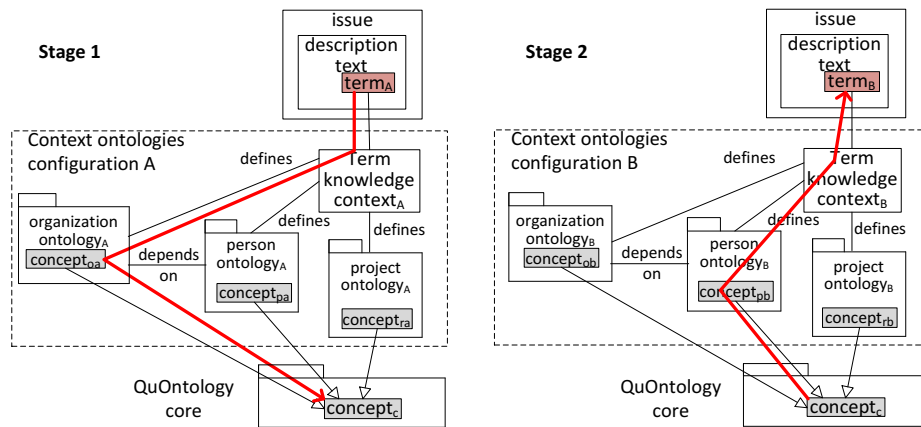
Stage 1

issue

description text

term$_A$

Context ontologies configuration A

defines

Term knowledge context$_A$

organization ontology$_A$

concept$_{oa}$

defines

person ontology$_A$

concept$_{pa}$

depends on

defines

project ontology$_A$

concept$_{ra}$

QuOntology core

concept$_c$

Stage 2

issue

description text

term$_B$

Context ontologies configuration B

defines

Term knowledge context$_B$

organization ontology$_B$

concept$_{ob}$

defines

person ontology$_B$

concept$_{pb}$

depends on

defines

project ontology$_B$

concept$_{rb}$

QuOntology core

concept$_c$